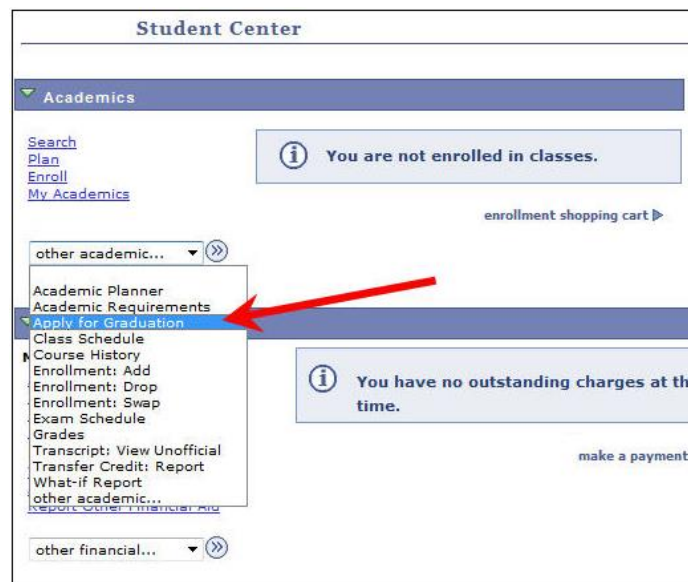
Student Center

Academics

Search
Plan
Enroll
My Academics

You are not enrolled in classes.

enrollment shopping cart

other academic...

Academic Planner
Academic Requirements
Apply for Graduation
Class Schedule
Course History
Enrollment: Add
Enrollment: Drop
Enrollment: Swap
Exam Schedule
Grades
Transcript: View Unofficial
Transfer Credit: Report
What-if Report
other academic...

You have no outstanding charges at th time.

make a payment

Report Other Financial Aid

other financial...